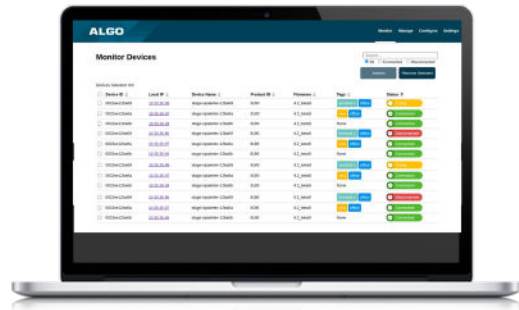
ALGO

Monitor Manage Configure Settings

Monitor Devices

Search

All Connected Disconnected

Devices Selected: 0/0

| Device ID | Local IP | Device Name | Product ID | Firmware | Tags | Status |
|---|---|---|---|---|---|---|
| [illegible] | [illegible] | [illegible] | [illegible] | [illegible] | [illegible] | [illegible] |